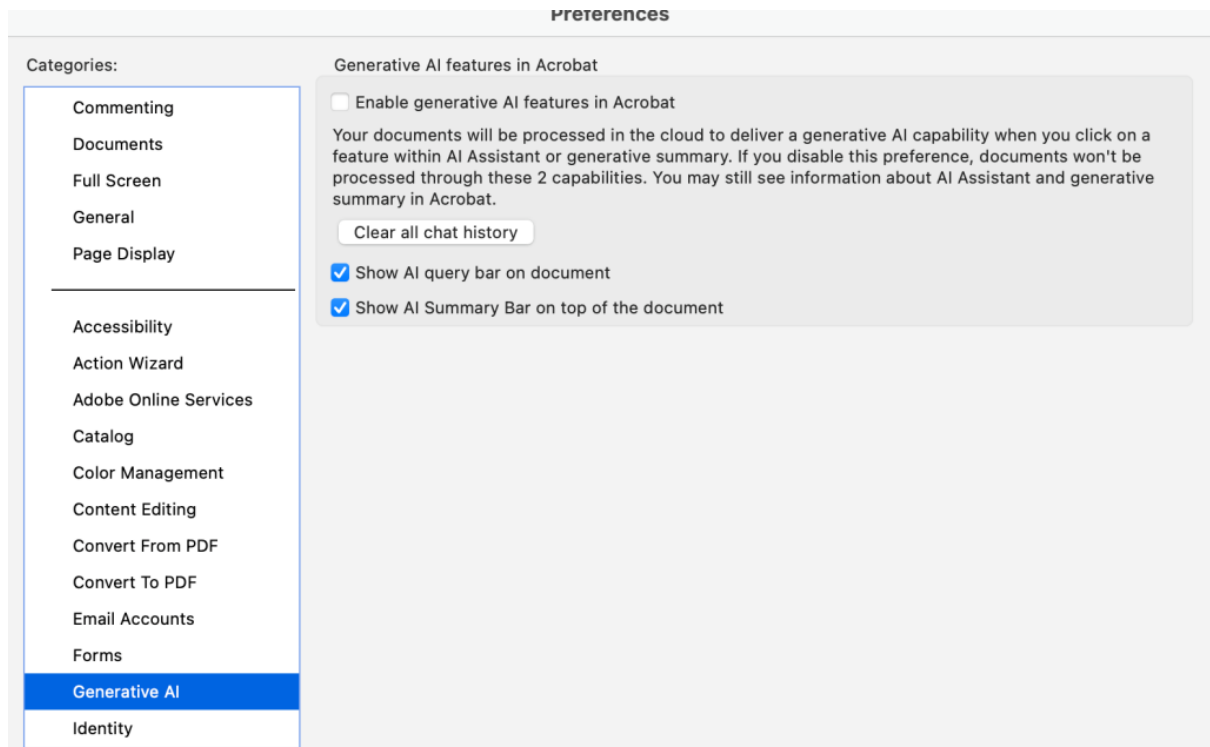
Preferences

Categories:

Commenting
Documents
Full Screen
General
Page Display

Accessibility
Action Wizard
Adobe Online Services
Catalog
Color Management
Content Editing
Convert From PDF
Convert To PDF
Email Accounts
Forms
Generative AI
Identity

Generative AI features in Acrobat

Enable generative AI features in Acrobat

Your documents will be processed in the cloud to deliver a generative AI capability when you click on a feature within AI Assistant or generative summary. If you disable this preference, documents won't be processed through these 2 capabilities. You may still see information about AI Assistant and generative summary in Acrobat.

Clear all chat history

Show AI query bar on document

Show AI Summary Bar on top of the document